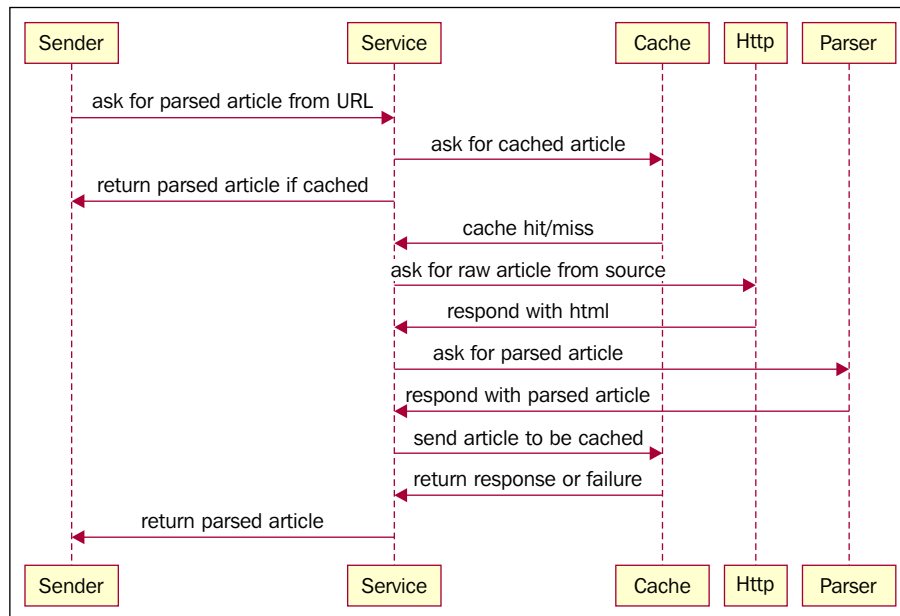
Sender
Service
Cache
Http
Parser

ask for parsed article from URL
ask for cached article
return parsed article if cached
cache hit/miss
ask for raw article from source
respond with html
ask for parsed article
respond with parsed article
send article to be cached
return response or failure
return parsed article

Sender
Service
Cache
Http
Parser